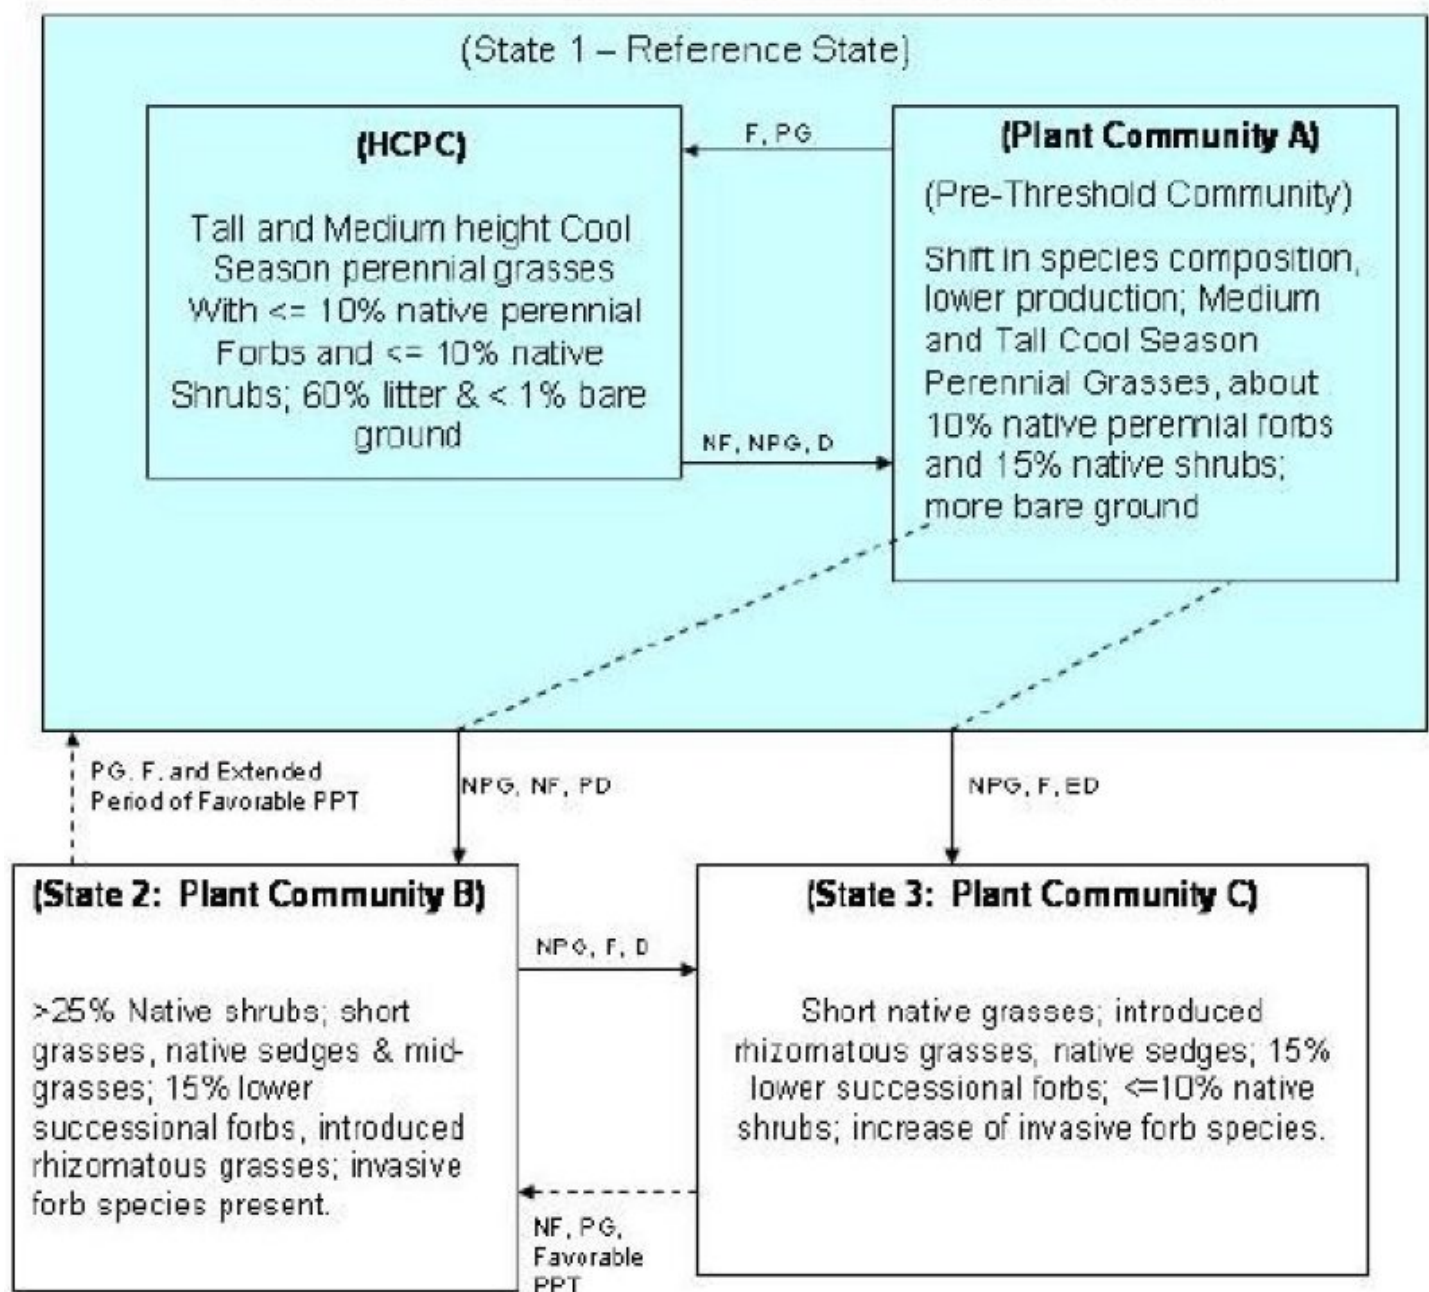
(State 1 – Reference State)

(HCPC)

Tall and Medium height Cool Season perennial grasses With <= 10% native perennial Forbs and <= 10% native Shrubs; 60% litter & < 1% bare ground

F, PG

NF, NPG, D

(Plant Community A)

(Pre-Threshold Community)

Shift in species composition, lower production; Medium and Tall Cool Season Perennial Grasses, about 10% native perennial forbs and 15% native shrubs; more bare ground

PG, F, and Extended Period of Favorable PPT

NPG, NF, PD

NPG, F, ED

(State 2: Plant Community B)

>25% Native shrubs; short grasses, native sedges & mid-grasses; 15% lower successional forbs, introduced rhizomatous grasses; invasive forb species present.

NPG, F, D

NF, PG, Favorable PPT

(State 3: Plant Community C)

Short native grasses; introduced rhizomatous grasses, native sedges; 15% lower successional forbs; <=10% native shrubs; increase of invasive forb species.